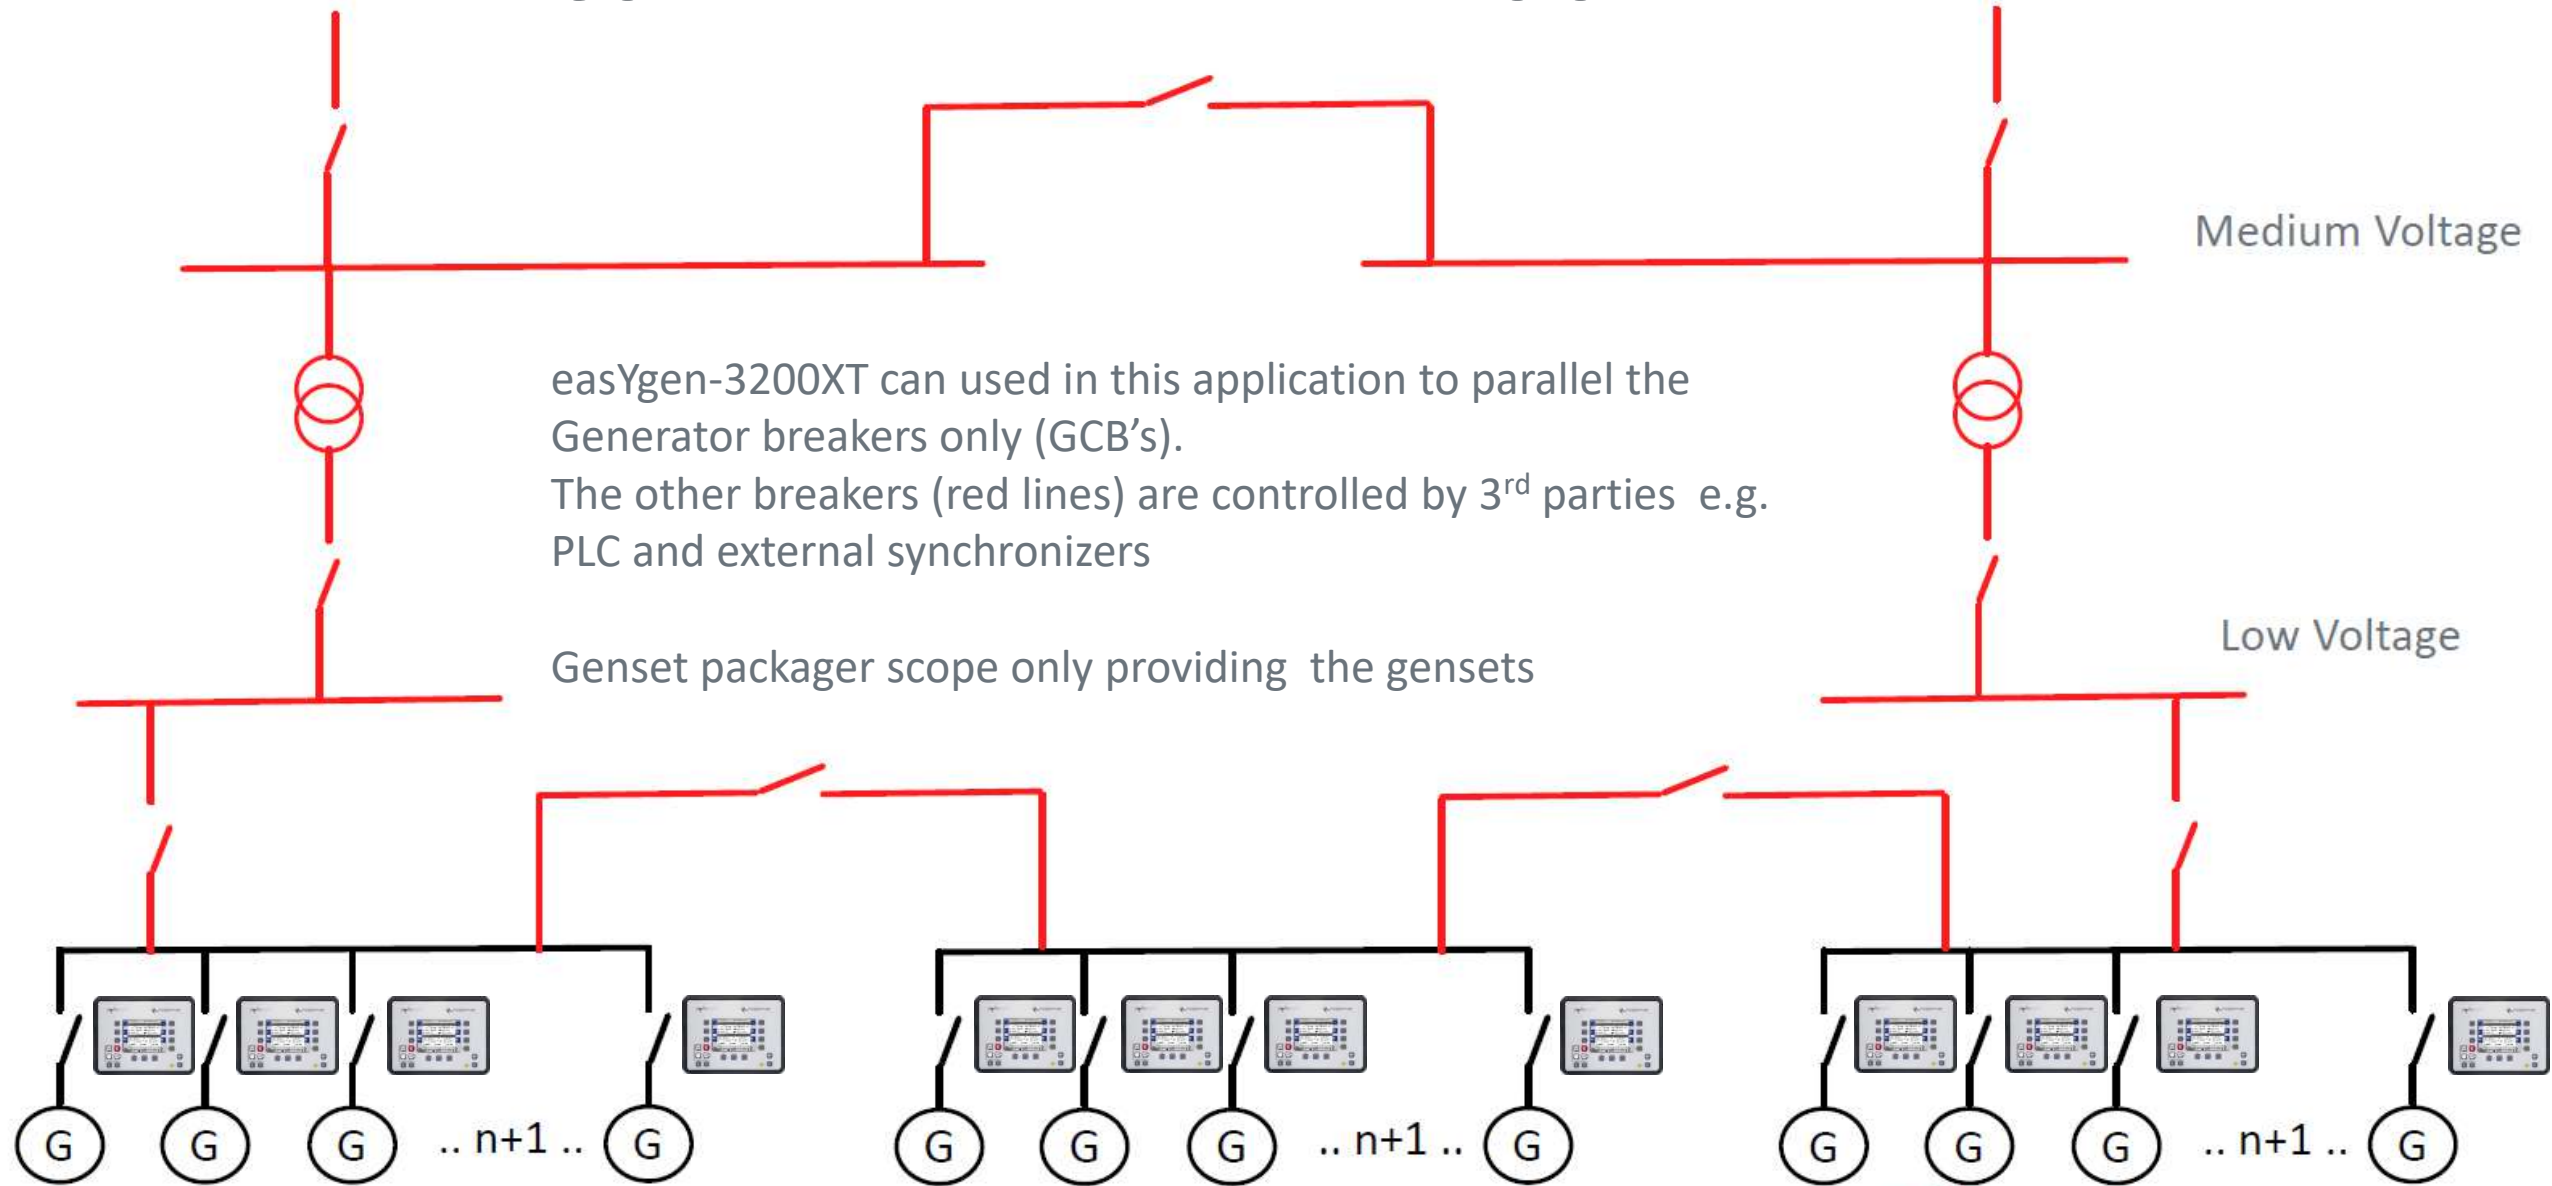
Medium Voltage

easYgen-3200XT can used in this application to parallel the Generator breakers only (GCB’s).
The other breakers (red lines) are controlled by 3$^{rd}$ parties e.g. PLC and external synchronizers

Genset packager scope only providing the gensets

Low Voltage

G G G .. n+1 .. G

G G G .. n+1 .. G

G G G .. n+1 .. G